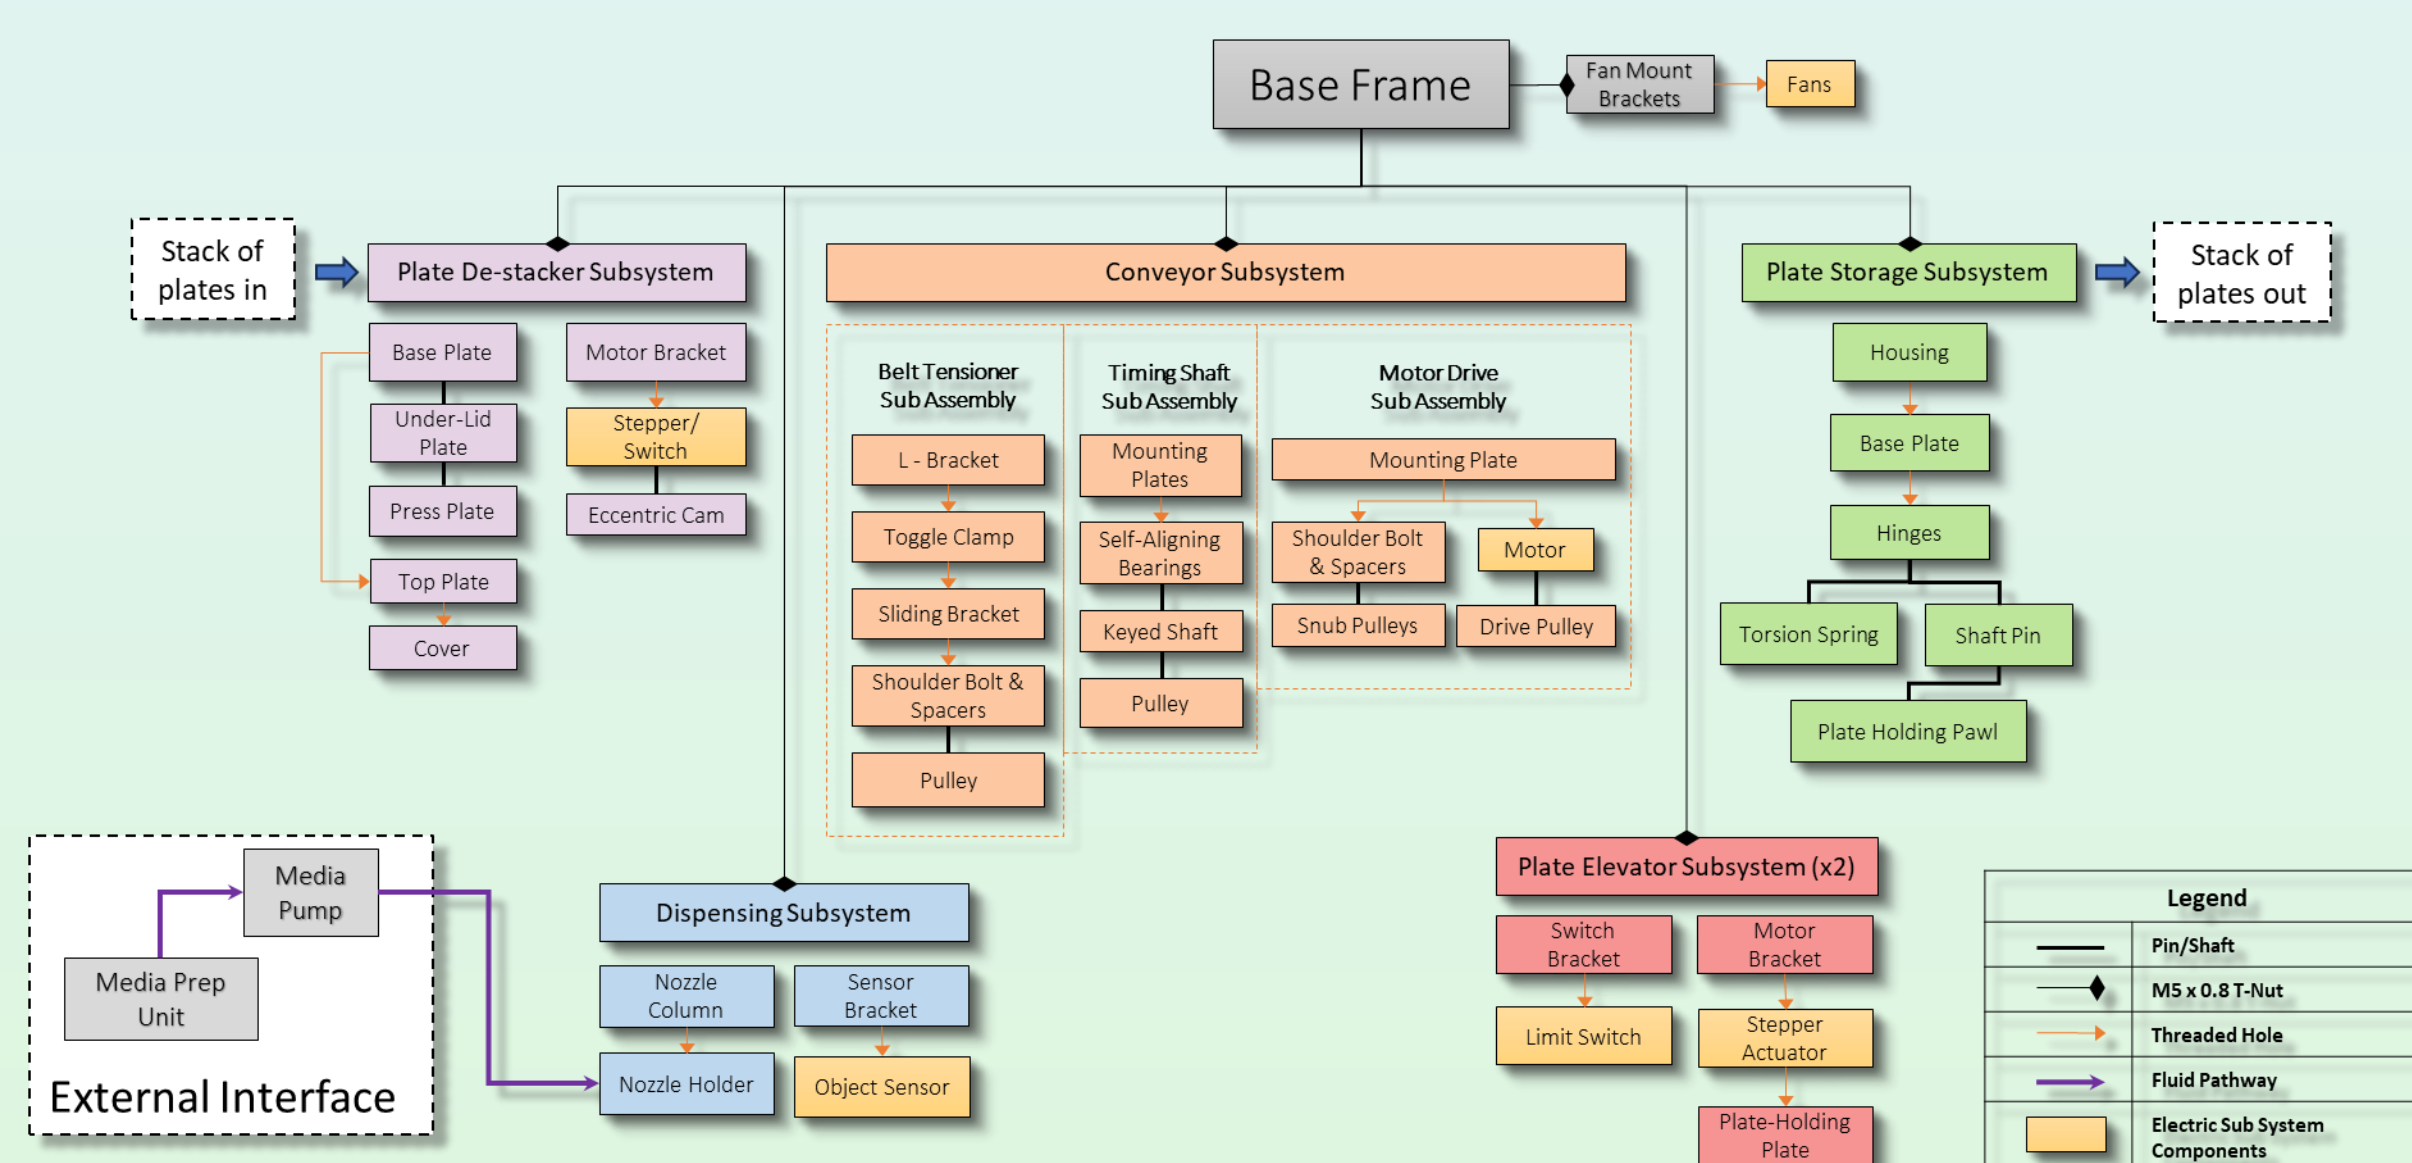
Base Frame

Fan Mount Brackets

Fans

Stack of plates in

Plate De-stacker Subsystem

Base Plate

Under-Lid Plate

Press Plate

Top Plate

Cover

Motor Bracket

Stepper/ Switch

Eccentric Cam

Conveyor Subsystem

Belt Tensioner Sub Assembly

L - Bracket

Toggle Clamp

Sliding Bracket

Shoulder Bolt & Spacers

Pulley

Timing Shaft Sub Assembly

Mounting Plates

Self-Aligning Bearings

Keyed Shaft

Pulley

Motor Drive Sub Assembly

Mounting Plate

Shoulder Bolt & Spacers

Motor

Snub Pulleys

Drive Pulley

Plate Storage Subsystem

Stack of plates out

Housing

Base Plate

Hinges

Torsion Spring

Shaft Pin

Plate Holding Pawl

Media Pump

Media Prep Unit

External Interface

Dispensing Subsystem

Nozzle Column

Sensor Bracket

Nozzle Holder

Object Sensor

Plate Elevator Subsystem (x2)

Switch Bracket

Motor Bracket

Limit Switch

Stepper Actuator

Plate-Holding Plate

Legend

Pin/Shaft

M5 x 0.8 T-Nut

Threaded Hole

Fluid Pathway

Electric Sub System Components